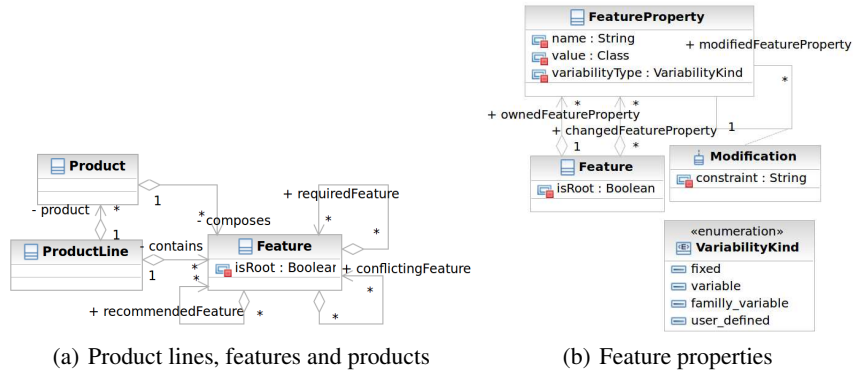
FeatureProperty
name : String
value : Class
variabilityType : VariabilityKind
+ modifiedFeatureProperty
*
+ ownedFeatureProperty
*
*
+ changedFeatureProperty
1
1
*
Feature
isRoot : Boolean
Modification
constraint : String
«enumeration»
VariabilityKind
fixed
variable
familly_variable
user_defined

Product
- product
*
1
1
*
- composes
+ requiredFeature
*
*
ProductLine
- contains
1
*
Feature
isRoot : Boolear
+ conflictingFeature
*
+ recommendedFeature
*
*

(a) Product lines, features and products

(b) Feature properties